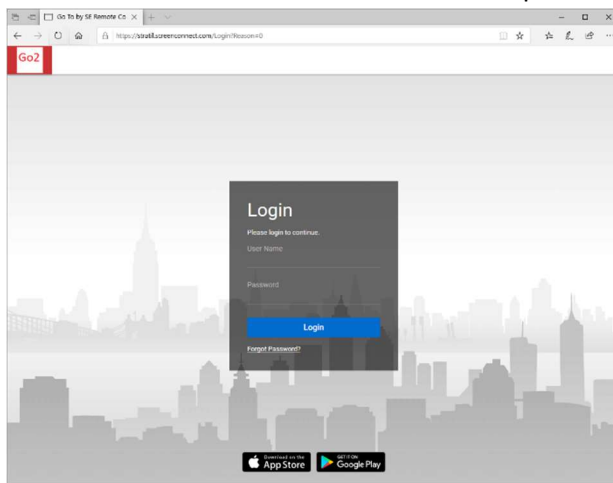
Go To by SF Remote Co

https://stratil.screenconnect.com/Login?Reason=0

Go2

Login

Please login to continue.

User Name

Password

Login

Forgot Password?

Download on the App Store

GET IT ON Google Play